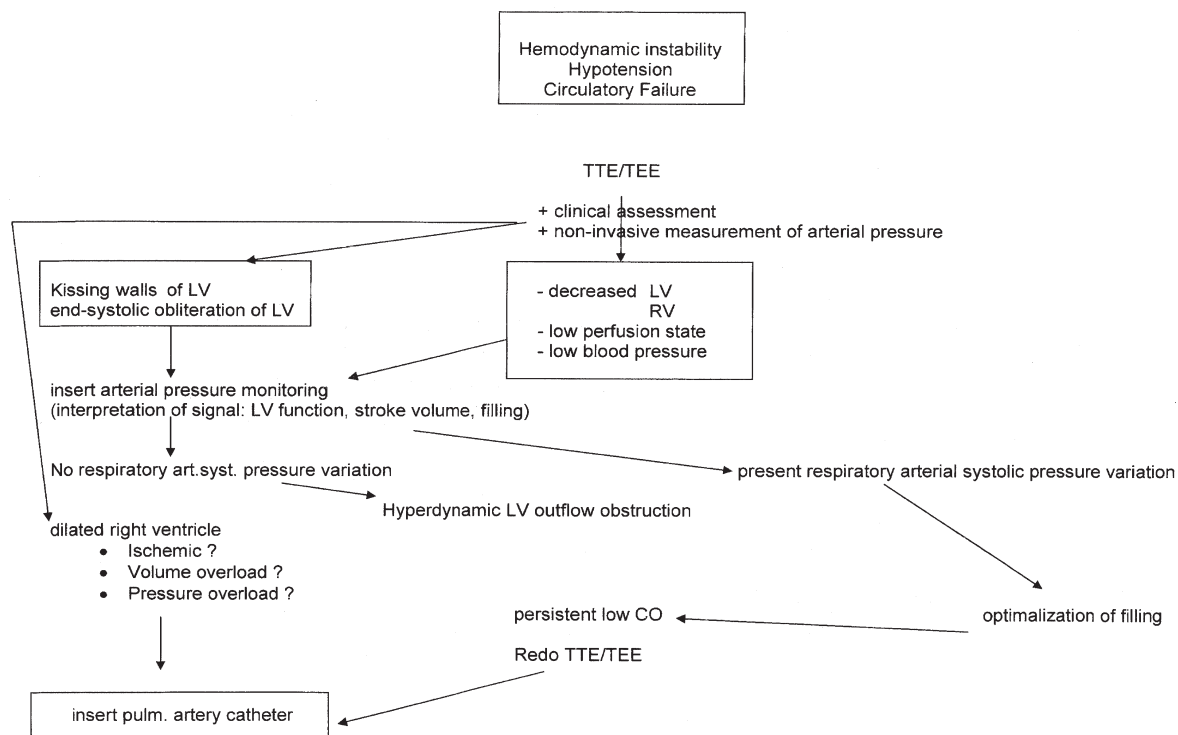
Hemodynamic instability
Hypotension
Circulatory Failure

TTE/TEE

+ clinical assessment
+ non-invasive measurement of arterial pressure

Kissing walls of LV
end-systolic obliteration of LV

- decreased LV
RV
- low perfusion state
- low blood pressure

insert arterial pressure monitoring
(interpretation of signal: LV function, stroke volume, filling)

No respiratory art.syst. pressure variation

present respiratory arterial systolic pressure variation

Hyperdynamic LV outflow obstruction

dilated right ventricle
• Ischemic ?
• Volume overload ?
• Pressure overload ?

persistent low CO

optimalization of filling

Redo TTE/TEE

insert pulm. artery catheter